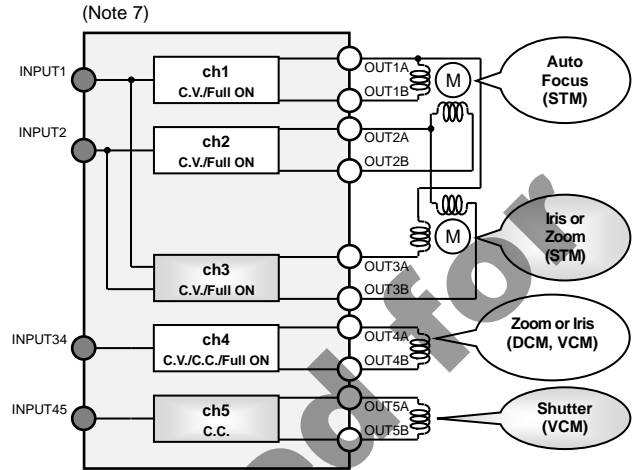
(Note 7)

INPUT1

INPUT2

INPUT34

INPUT45

ch1
C.V./Full ON

ch2
C.V./Full ON

ch3
C.V./Full ON

ch4
C.V./C.C./Full ON

ch5
C.C.

OUT1A
OUT1B
OUT2A
OUT2B
OUT3A
OUT3B
OUT4A
OUT4B
OUT5A
OUT5B

M

M

Auto Focus (STM)

Iris or Zoom (STM)

Zoom or Iris (DCM, VCM)

Shutter (VCM)